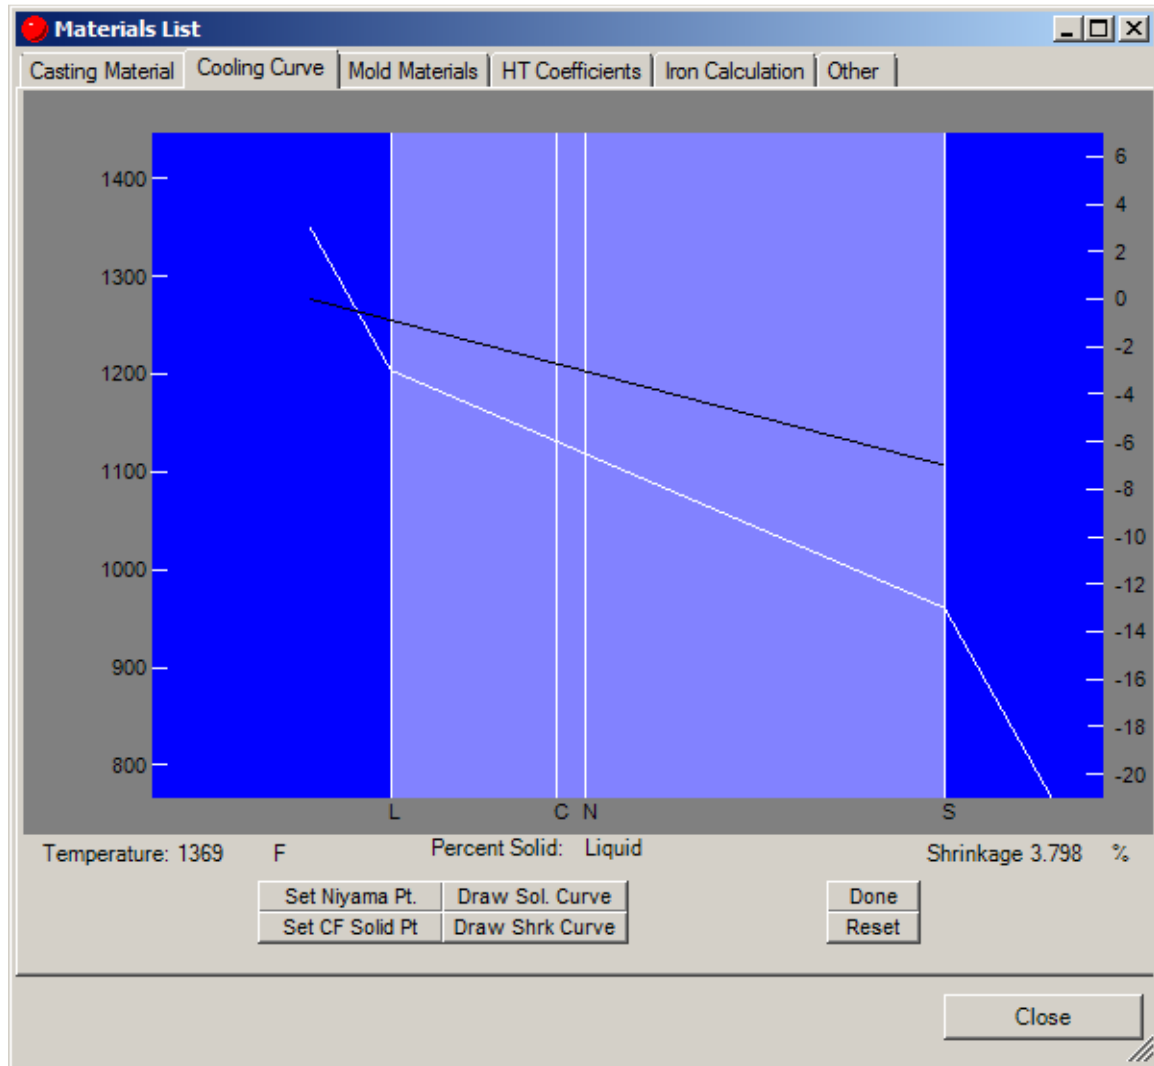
Materials List

Casting Material | Cooling Curve | Mold Materials | HT Coefficients | Iron Calculation | Other

1400
1300
1200
1100
1000
900
800

6
4
2
0
-2
-4
-6
-8
-10
-12
-14
-16
-18
-20

L
C
N
S

Temperature: 1369 F
Percent Solid: Liquid
Shrinkage 3.798 %

Set Niyama Pt.
Draw Sol. Curve
Set CF Solid Pt
Draw Shrk Curve
Done
Reset

Close